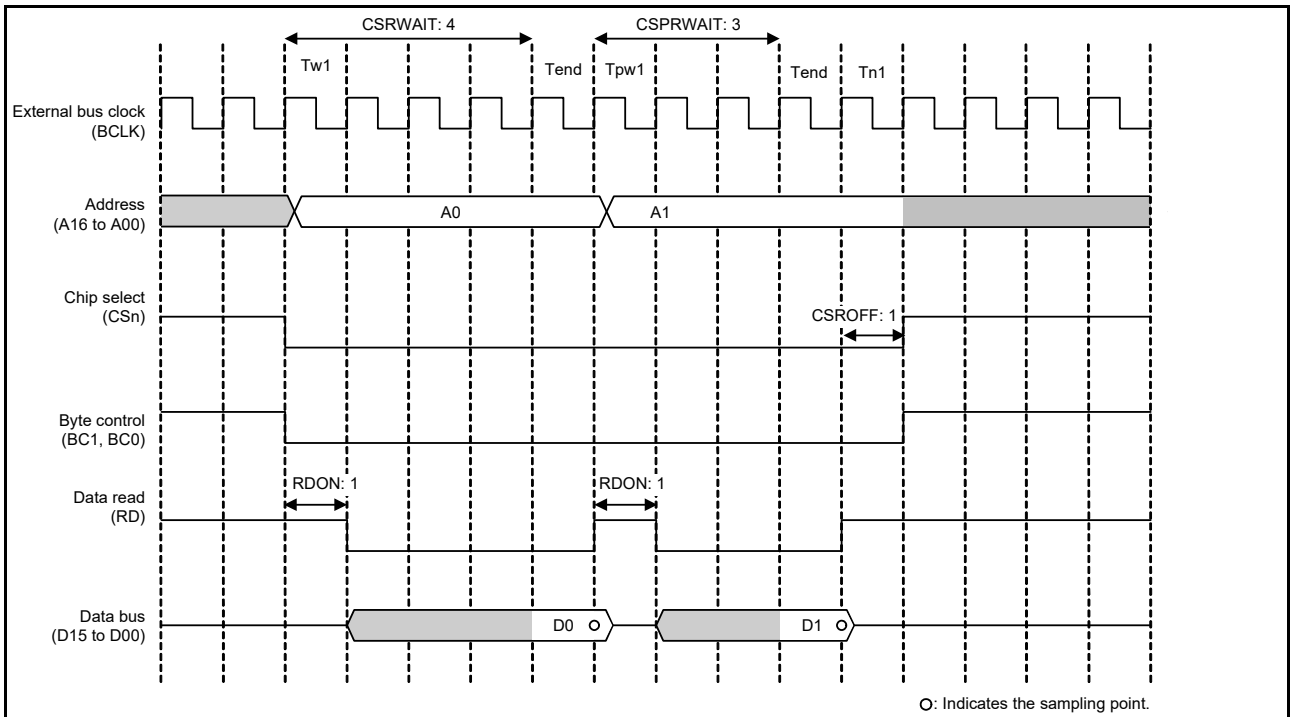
CSRWAIT: 4
CSPRWAIT: 3
Tw1
Tend
Tpw1
Tend
Tn1

External bus clock
(BCLK)

Address
(A16 to A00)
A0
A1

Chip select
(CSn)
CSROFF: 1

Byte control
(BC1, BC0)

Data read
(RD)
RDON: 1
RDON: 1

Data bus
(D15 to D00)
D0
D1

○: Indicates the sampling point.